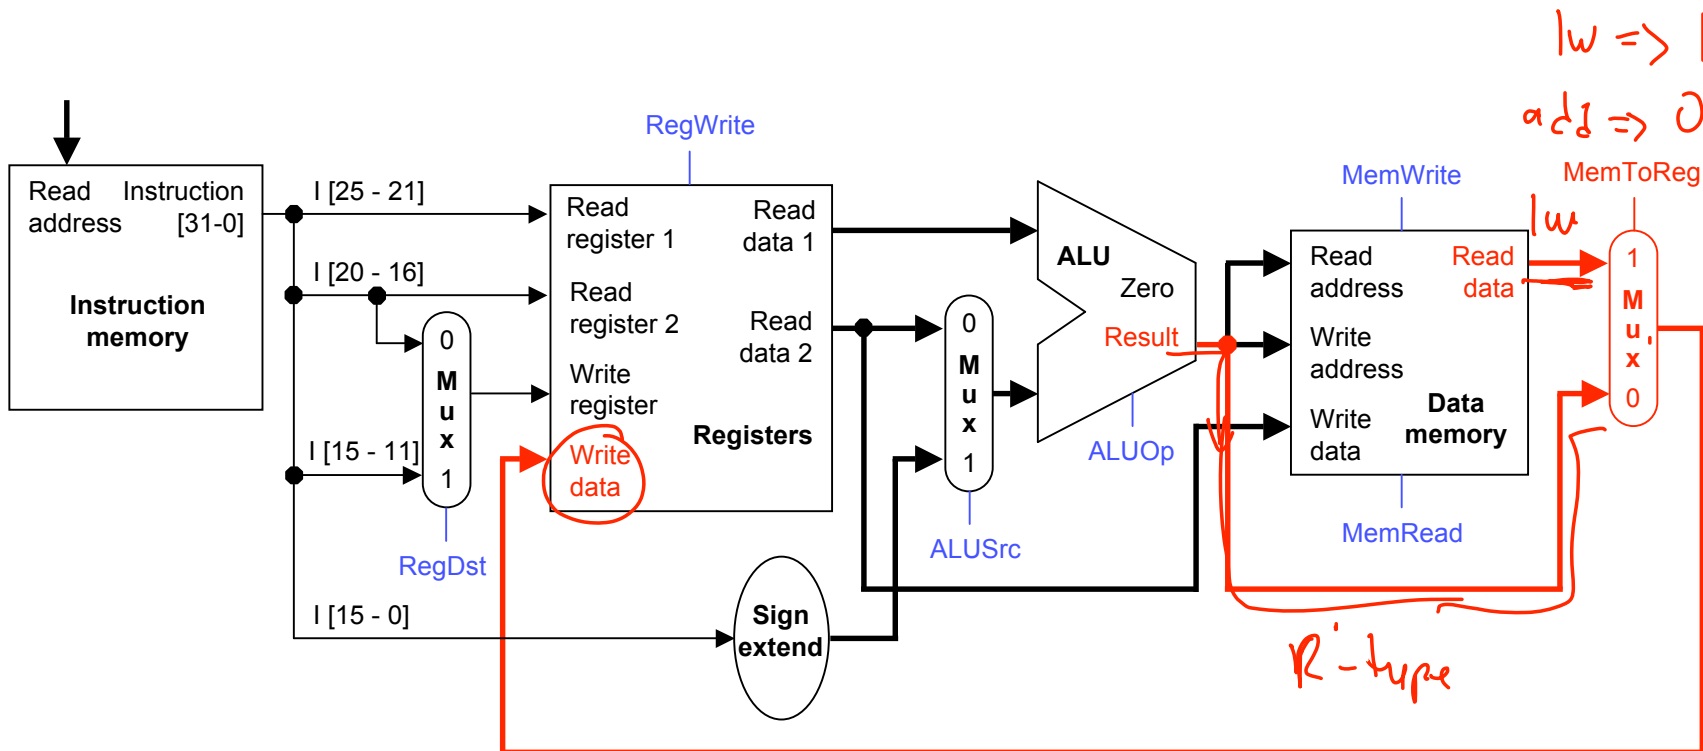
lw => 1

add => 0

RegWrite

Read address

Instruction [31-0]

Instruction memory

I [25 - 21]

I [20 - 16]

I [15 - 11]

I [15 - 0]

0 Mux 1

RegDst

Read register 1

Read register 2

Write register

Write data

Read data 1

Read data 2

Registers

0 Mux 1

ALUSrc

ALU

Zero

Result

ALUOp

Sign extend

MemWrite

Read address

Write address

Write data

Read data

Data memory

MemRead

MemToReg

lw

1 Mux 0

R-type